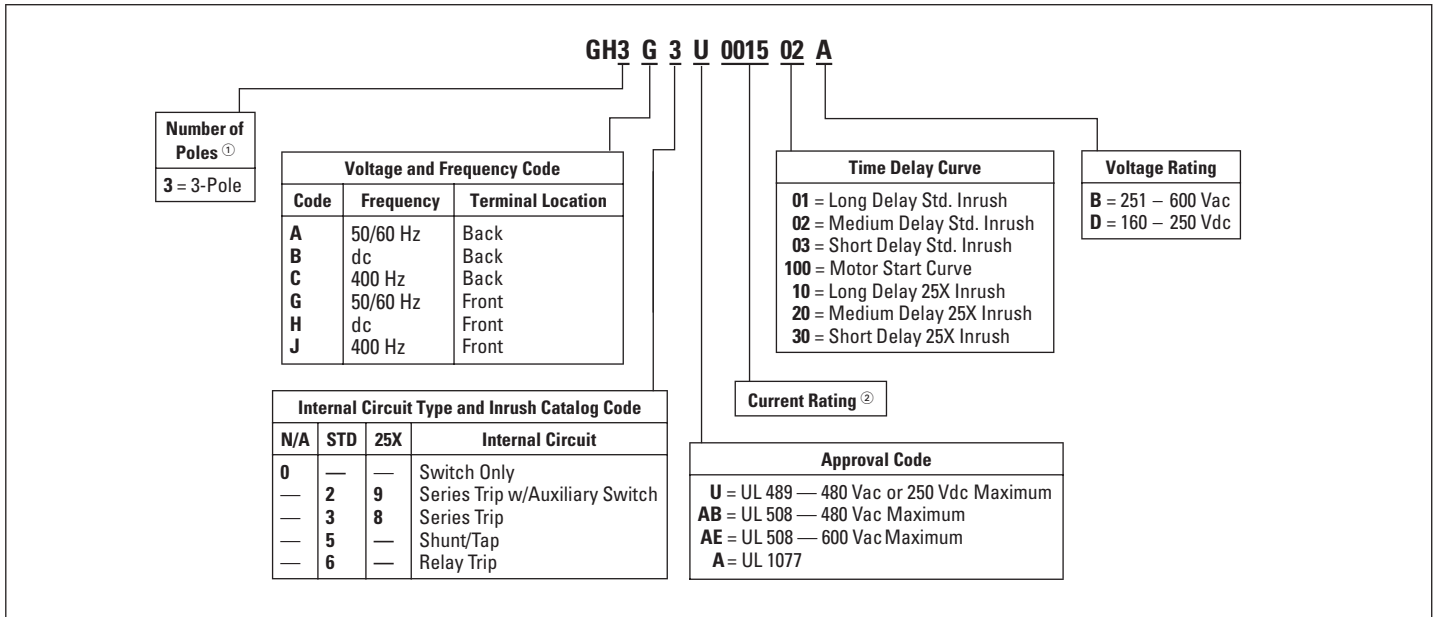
GH3 G 3 U 0015 02 A

Number of Poles ①
3 = 3-Pole

Voltage and Frequency Code

| Code | Frequency | Terminal Location |
|---|---|---|
| A | 50/60 Hz | Back |
| B | dc | Back |
| C | 400 Hz | Back |
| G | 50/60 Hz | Front |
| H | dc | Front |
| J | 400 Hz | Front |

Internal Circuit Type and Inrush Catalog Code

| N/A | STD | 25X | Internal Circuit |
|---|---|---|---|
| 0 | — | — | Switch Only |
| — | 2 | 9 | Series Trip w/Auxiliary Switch |
| — | 3 | 8 | Series Trip |
| — | 5 | — | Shunt/Tap |
| — | 6 | — | Relay Trip |

Time Delay Curve
01 = Long Delay Std. Inrush
02 = Medium Delay Std. Inrush
03 = Short Delay Std. Inrush
100 = Motor Start Curve
10 = Long Delay 25X Inrush
20 = Medium Delay 25X Inrush
30 = Short Delay 25X Inrush

Voltage Rating
B = 251 – 600 Vac
D = 160 – 250 Vdc

Current Rating ②

Approval Code
U = UL 489 — 480 Vac or 250 Vdc Maximum
AB = UL 508 — 480 Vac Maximum
AE = UL 508 — 600 Vac Maximum
A = UL 1077